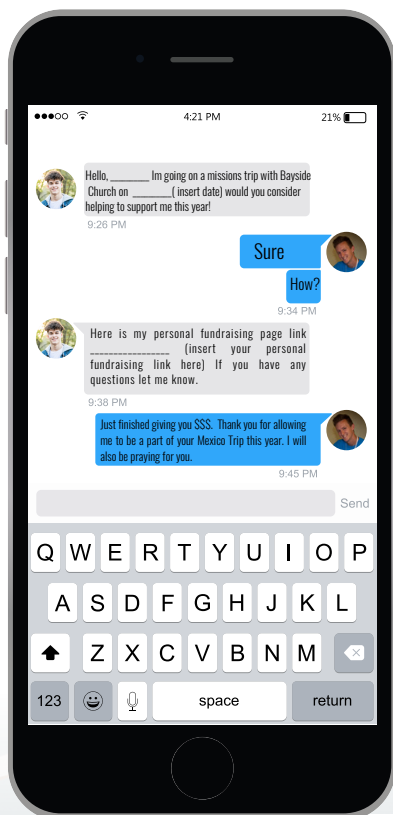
●●●○○ 4:21 PM 21%

Hello, _______ Im going on a missions trip with Bayside Church on _______( insert date) would you consider helping to support me this year!

9:26 PM

Sure

How?

9:34 PM

Here is my personal fundraising page link _______________ (insert your personal fundraising link here) If you have any questions let me know.

9:38 PM

Just finished giving you $$$. Thank you for allowing me to be a part of your Mexico Trip this year. I will also be praying for you.

9:45 PM

Send

Q W E R T Y U I O P
A S D F G H J K L
Z X C V B N M
123 space return